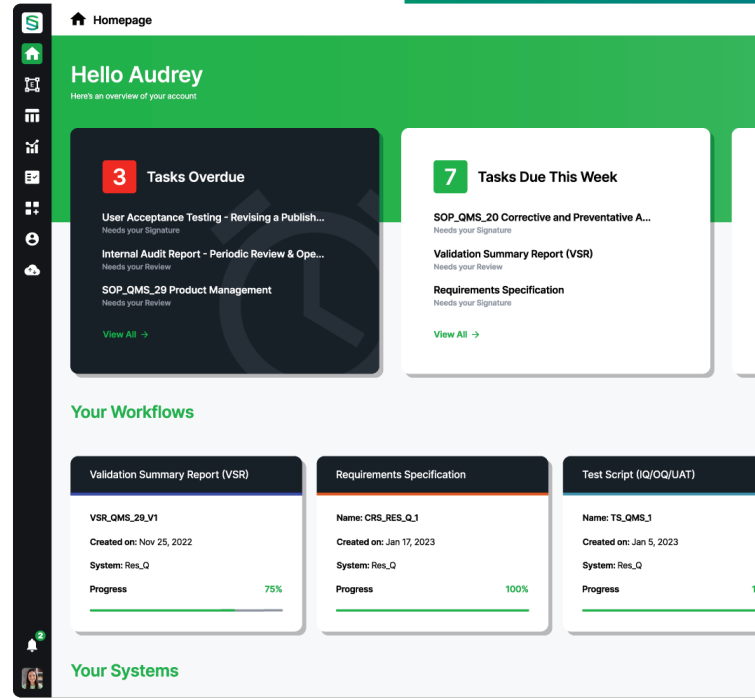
S

Homepage

Hello Audrey

Here's an overview of your account

3 Tasks Overdue

User Acceptance Testing - Revising a Publish...
Needs your Signature

Internal Audit Report - Periodic Review & Ope...
Needs your Review

SOP_QMS_29 Product Management
Needs your Review

View All →

7 Tasks Due This Week

SOP_QMS_20 Corrective and Preventative A...
Needs your Signature

Validation Summary Report (VSR)
Needs your Review

Requirements Specification
Needs your Signature

View All →

Your Workflows

Validation Summary Report (VSR)

VSR_QMS_29_V1

Created on: Nov 25, 2022

System: Res_Q

Progress 75%

Requirements Specification

Name: CRS_RES_Q_1

Created on: Jan 17, 2023

System: Res_Q

Progress 100%

Test Script (IQ/OQ/UAT)

Name: TS_QMS_1

Created on: Jan 5, 2023

System: Res_Q

Progress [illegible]

2

Your Systems